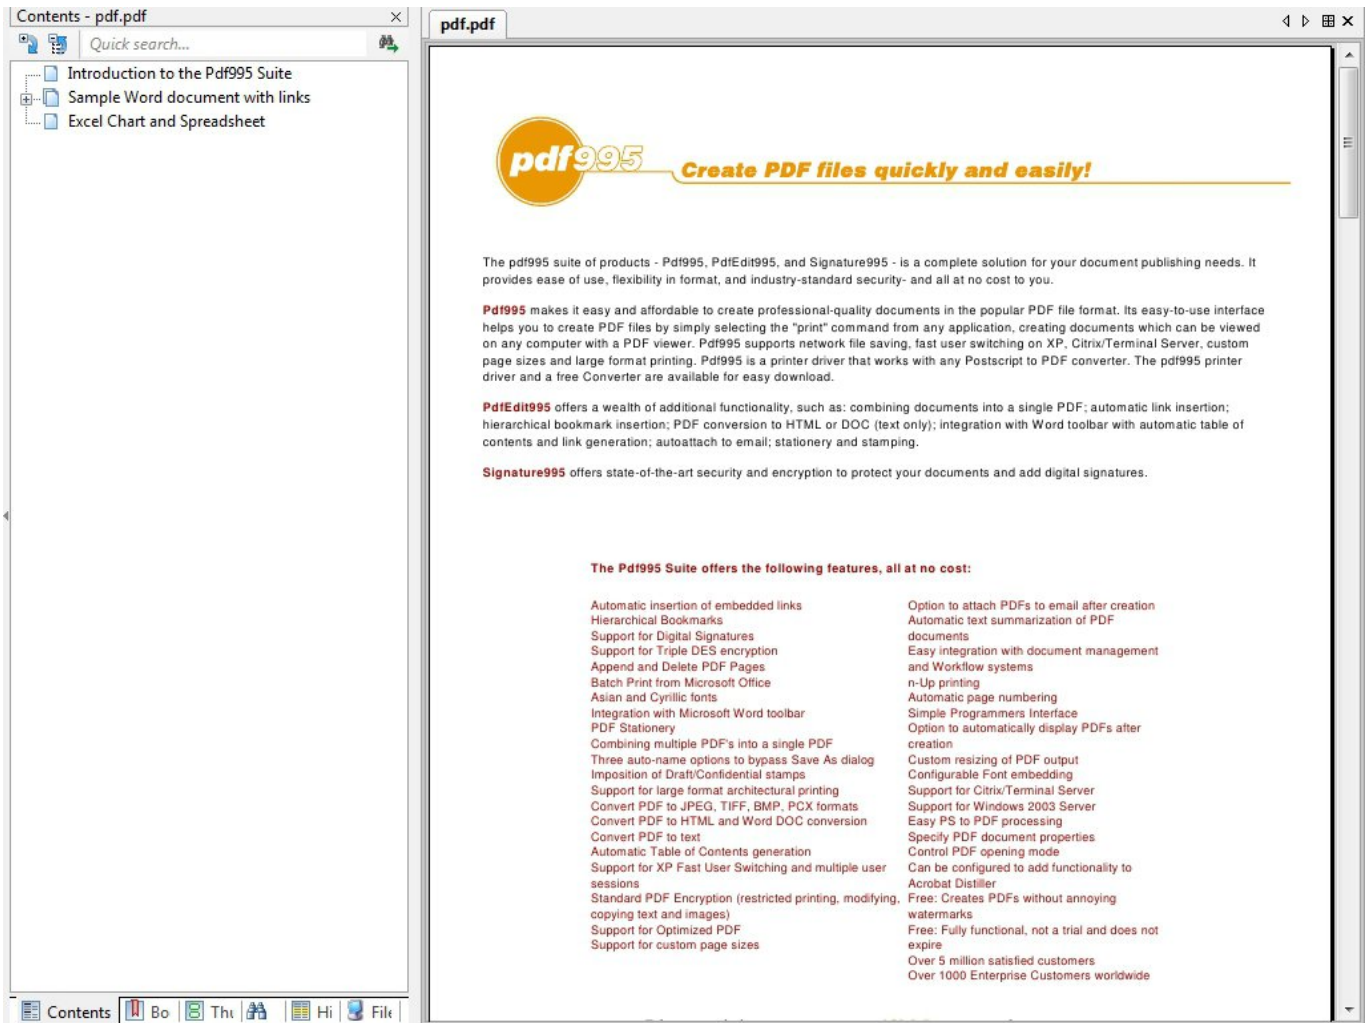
Contents - pdf.pdf

Quick search...

Introduction to the Pdf995 Suite
Sample Word document with links
Excel Chart and Spreadsheet

Contents | Bo | Thu | Hi | File

pdf.pdf

pdf995 Create PDF files quickly and easily!

The pdf995 suite of products - Pdf995, PdfEdit995, and Signature995 - is a complete solution for your document publishing needs. It provides ease of use, flexibility in format, and industry-standard security- and all at no cost to you.

Pdf995 makes it easy and affordable to create professional-quality documents in the popular PDF file format. Its easy-to-use interface helps you to create PDF files by simply selecting the "print" command from any application, creating documents which can be viewed on any computer with a PDF viewer. Pdf995 supports network file saving, fast user switching on XP, Citrix/Terminal Server, custom page sizes and large format printing. Pdf995 is a printer driver that works with any Postscript to PDF converter. The pdf995 printer driver and a free Converter are available for easy download.

PdfEdit995 offers a wealth of additional functionality, such as: combining documents into a single PDF; automatic link insertion; hierarchical bookmark insertion; PDF conversion to HTML or DOC (text only); integration with Word toolbar with automatic table of contents and link generation; autoattach to email; stationery and stamping.

Signature995 offers state-of-the-art security and encryption to protect your documents and add digital signatures.

The Pdf995 Suite offers the following features, all at no cost:

Automatic insertion of embedded links
Hierarchical Bookmarks
Support for Digital Signatures
Support for Triple DES encryption
Append and Delete PDF Pages
Batch Print from Microsoft Office
Asian and Cyrillic fonts
Integration with Microsoft Word toolbar
PDF Stationery
Combining multiple PDF's into a single PDF
Three auto-name options to bypass Save As dialog
Imposition of Draft/Confidential stamps
Support for large format architectural printing
Convert PDF to JPEG, TIFF, BMP, PCX formats
Convert PDF to HTML and Word DOC conversion
Convert PDF to text
Automatic Table of Contents generation
Support for XP Fast User Switching and multiple user sessions
Standard PDF Encryption (restricted printing, modifying, copying text and images)
Support for Optimized PDF
Support for custom page sizes

Option to attach PDFs to email after creation
Automatic text summarization of PDF documents
Easy integration with document management and Workflow systems
n-Up printing
Automatic page numbering
Simple Programmers Interface
Option to automatically display PDFs after creation
Custom resizing of PDF output
Configurable Font embedding
Support for Citrix/Terminal Server
Support for Windows 2003 Server
Easy PS to PDF processing
Specify PDF document properties
Control PDF opening mode
Can be configured to add functionality to Acrobat Distiller
Free: Creates PDFs without annoying watermarks
Free: Fully functional, not a trial and does not expire
Over 5 million satisfied customers
Over 1000 Enterprise Customers worldwide